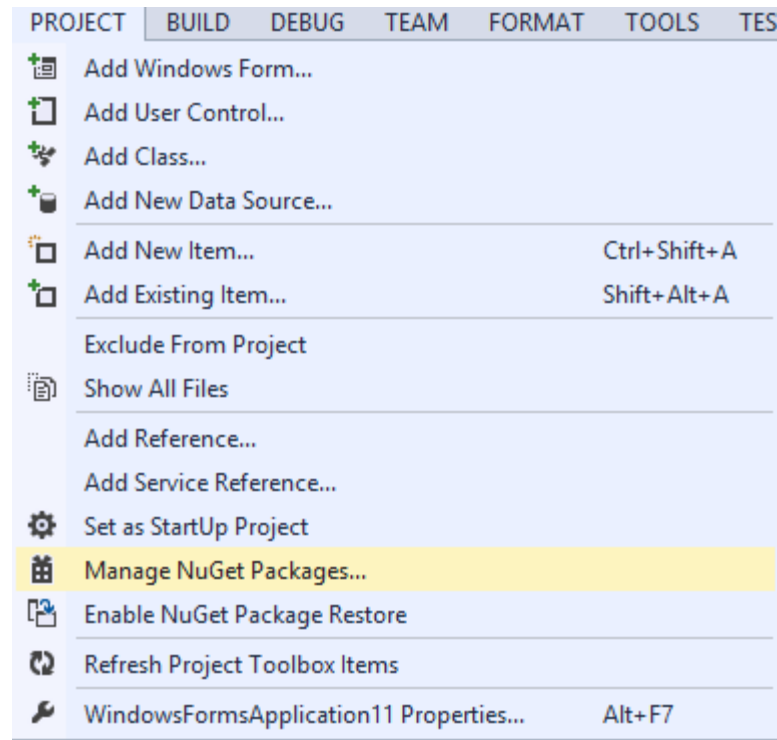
PROJECT BUILD DEBUG TEAM FORMAT TOOLS TES

Add Windows Form...
Add User Control...
Add Class...
Add New Data Source...
Add New Item... Ctrl+Shift+A
Add Existing Item... Shift+Alt+A
Exclude From Project
Show All Files
Add Reference...
Add Service Reference...
Set as StartUp Project
Manage NuGet Packages...
Enable NuGet Package Restore
Refresh Project Toolbox Items
WindowsFormsApplication11 Properties... Alt+F7